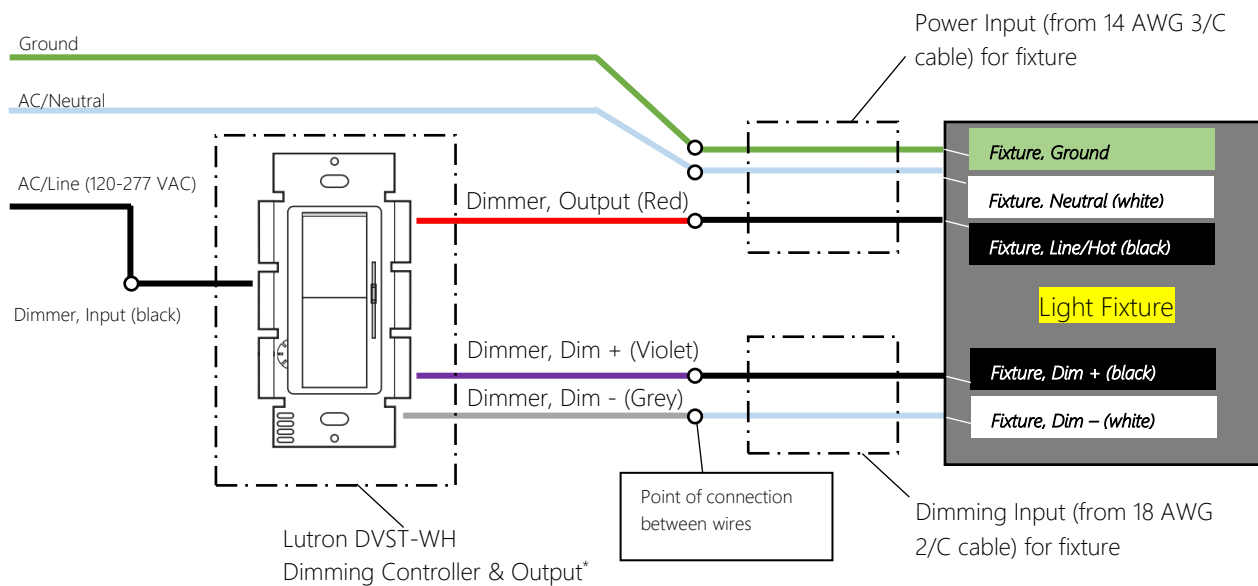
Power Input (from 14 AWG 3/C cable) for fixture

Ground

AC/Neutral

AC/Line (120-277 VAC)

Dimmer, Output (Red)

Fixture, Ground

Fixture, Neutral (white)

Fixture, Line/Hot (black)

Light Fixture

Dimmer, Input (black)

Dimmer, Dim + (Violet)

Dimmer, Dim - (Grey)

Fixture, Dim + (black)

Fixture, Dim – (white)

Point of connection between wires

Dimming Input (from 18 AWG 2/C cable) for fixture

Lutron DVST-WH Dimming Controller & Output$^{*}$